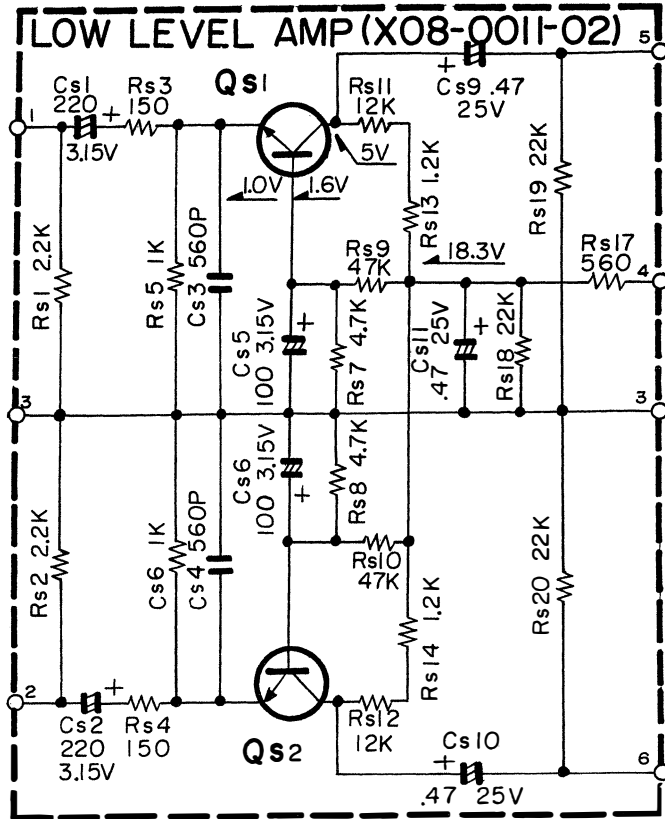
LOW LEVEL AMP (X08-0011-02)

1
Cs1 220 3.15V
+
Rs3 150
Qs1
Rs11 12K
5
+
Cs9 .47 25V
5V
1.0V
1.6V
Rs13 1.2K
Rs19 22K
Rs1 2.2K
Rs5 1K
Cs3 560P
Rs9 47K
18.3V
Rs17 560
4
Cs5 100 3.15V
+
Rs7 4.7K
Cs11 .47 25V
+
Rs18 22K
3
3
Cs6 100 3.15V
+
Rs8 4.7K
Rs2 2.2K
Cs6 1K
Cs4 560P
Rs10 47K
Rs20 22K
Rs14 1.2K
2
Cs2 220 3.15V
+
Rs4 150
Qs2
Rs12 12K
Cs10
+
.47 25V
6